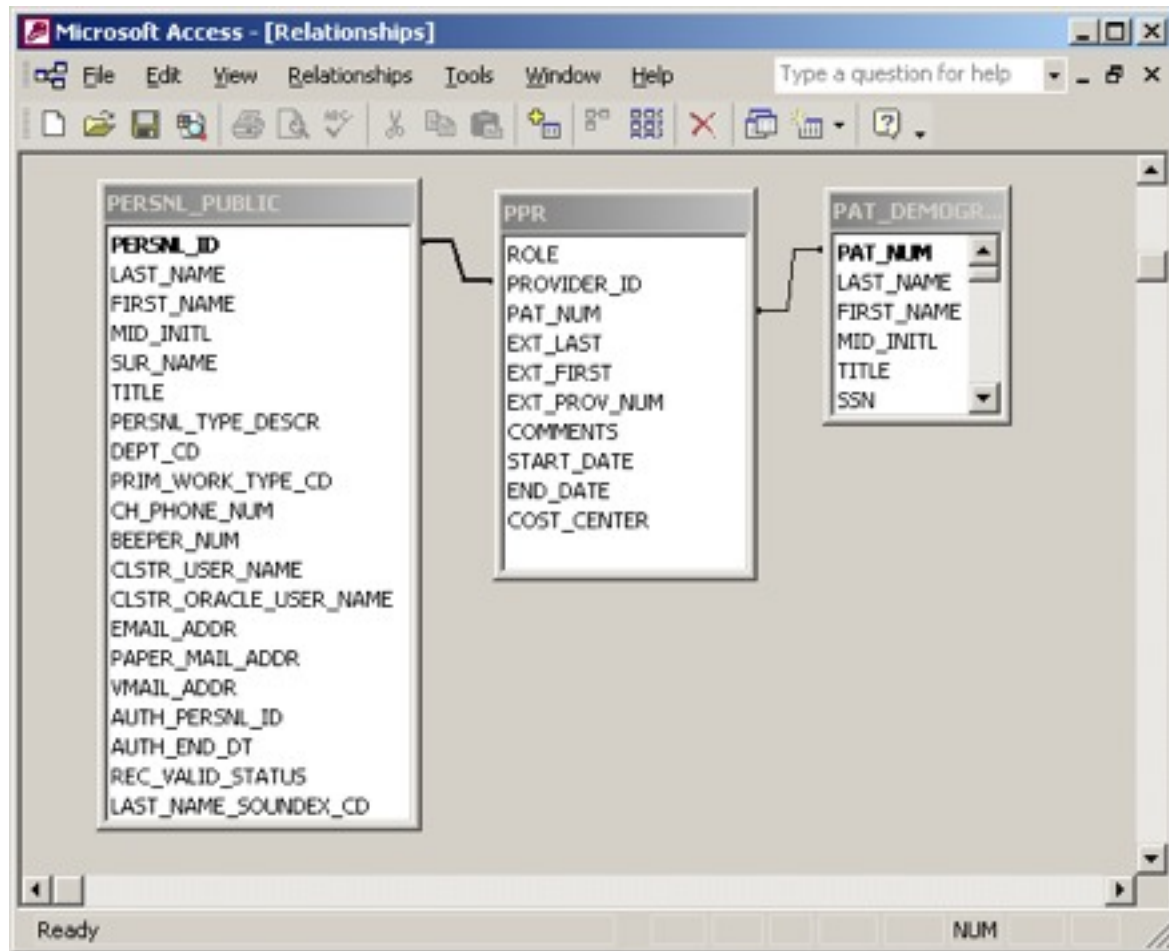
Microsoft Access - [Relationships]

File Edit View Relationships Tools Window Help

Type a question for help

PERSNL_PUBLIC
PERSNL_ID
LAST_NAME
FIRST_NAME
MID_INITL
SUR_NAME
TITLE
PERSNL_TYPE_DESCR
DEPT_CD
PRIM_WORK_TYPE_CD
CH_PHONE_NUM
BEEPER_NUM
CLSTR_USER_NAME
CLSTR_ORACLE_USER_NAME
EMAIL_ADDR
PAPER_MAIL_ADDR
VMAIL_ADDR
AUTH_PERSNL_ID
AUTH_END_DT
REC_VALID_STATUS
LAST_NAME_SOUNDEX_CD

PPR
ROLE
PROVIDER_ID
PAT_NUM
EXT_LAST
EXT_FIRST
EXT_PROV_NUM
COMMENTS
START_DATE
END_DATE
COST_CENTER

PAT_DEMOGR...
PAT_NUM
LAST_NAME
FIRST_NAME
MID_INITL
TITLE
SSN

Ready
NUM